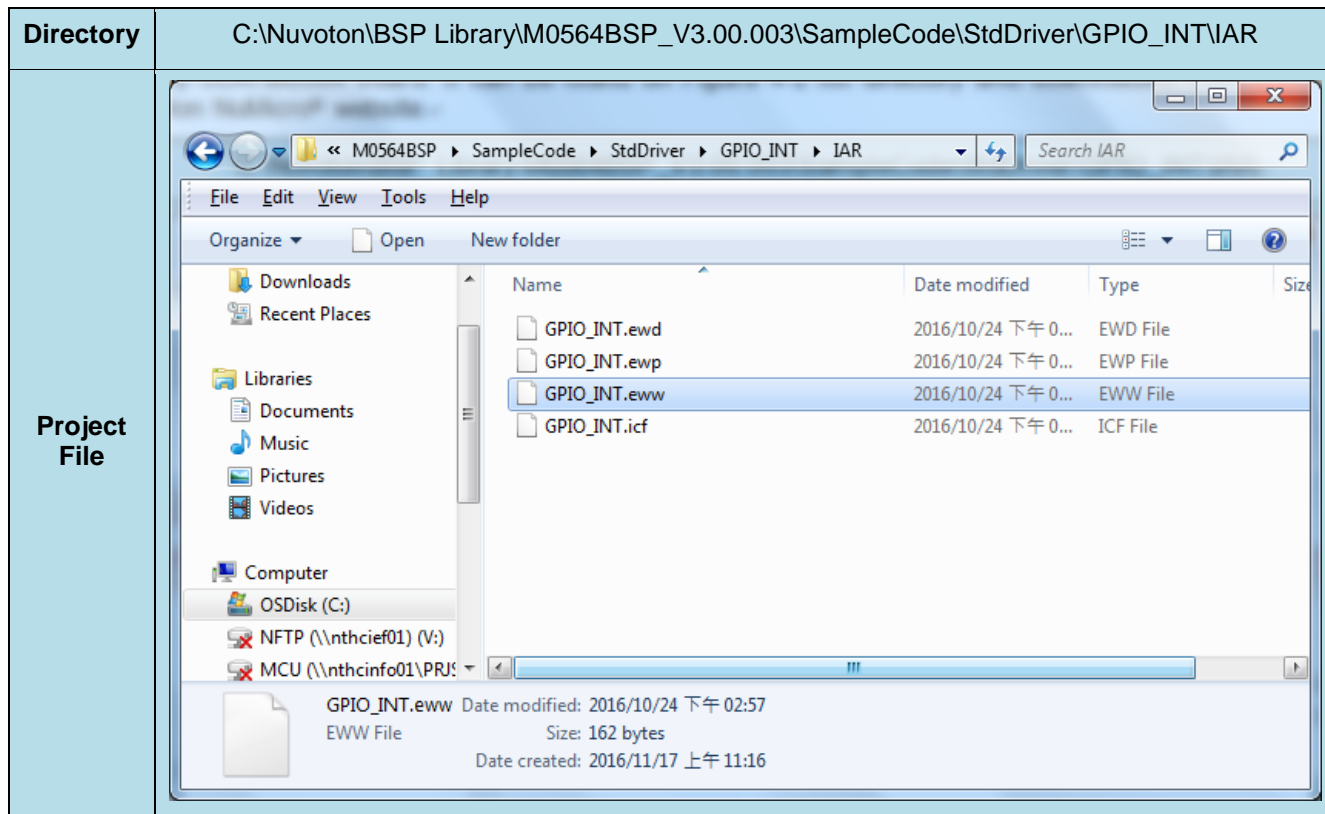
| Directory | C:\Nuvoton\BSP Library\M0564BSP_V3.00.003\SampleCode\StdDriver\GPIO_INT\IAR |
|---|---|
| Project File | |

« M0564BSP ▸ SampleCode ▸ StdDriver ▸ GPIO_INT ▸ IAR

Search IAR

File Edit View Tools Help

Organize ▾ Open New folder

Downloads
Recent Places
Libraries
Documents
Music
Pictures
Videos
Computer
OSDisk (C:)
NFTP (\\nthcief01) (V:)
MCU (\\nthcinfo01\PRJS

| Name | Date modified | Type | Size |
|---|---|---|---|
| GPIO_INT.ewd | 2016/10/24 下午 0... | EWD File | |
| GPIO_INT.ewp | 2016/10/24 下午 0... | EWP File | |
| GPIO_INT.eww | 2016/10/24 下午 0... | EWW File | |
| GPIO_INT.icf | 2016/10/24 下午 0... | ICF File | |

GPIO_INT.eww Date modified: 2016/10/24 下午 02:57
EWW File Size: 162 bytes
Date created: 2016/11/17 上午 11:16